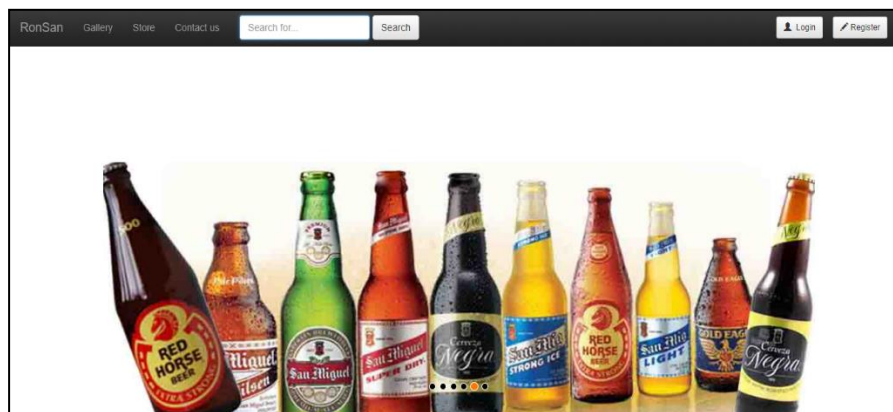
RonSan Gallery Store Contact us Search for... Search Login Register

RED HORSE BEER EXTRA STRONG
San Miguel Pilsen
San Miguel
San Miguel SUPER DRY
Cerveza Negra
San Mig STRONG ICE
RED HORSE BEER EXTRA STRONG
San Mig LIGHT
GOLD EAGLE
Cerveza Negra